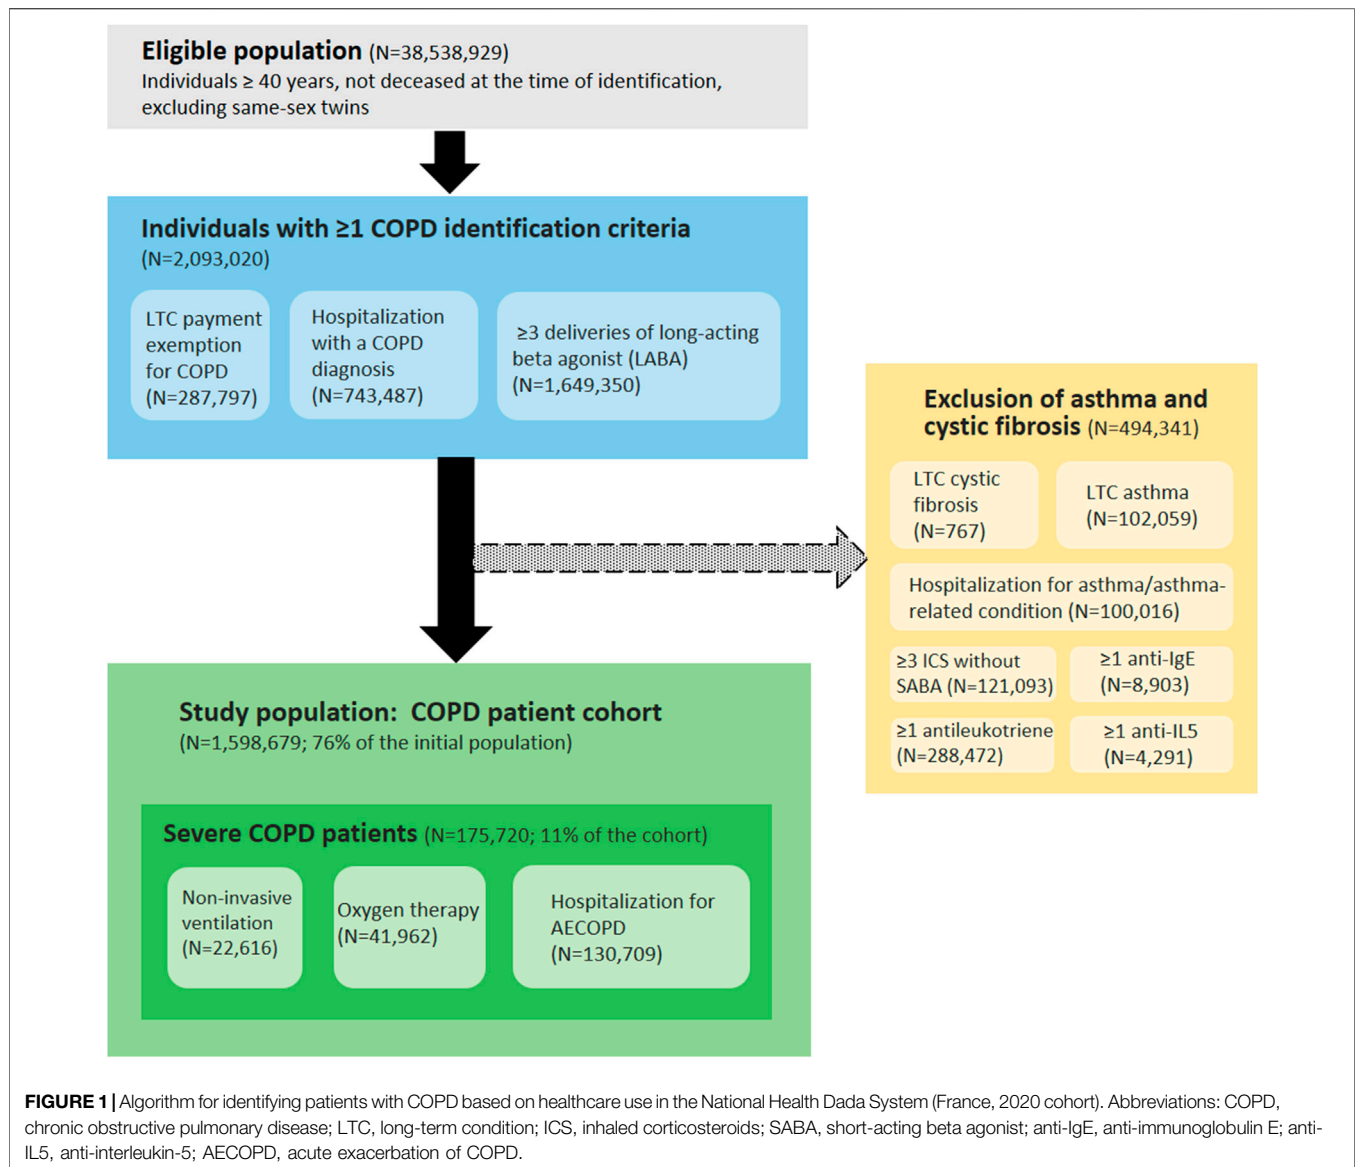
**Eligible population** (N=38,538,929)
Individuals ≥ 40 years, not deceased at the time of identification, excluding same-sex twins

**Individuals with ≥1 COPD identification criteria**
(N=2,093,020)

LTC payment exemption for COPD (N=287,797)

Hospitalization with a COPD diagnosis (N=743,487)

≥3 deliveries of long-acting beta agonist (LABA) (N=1,649,350)

**Exclusion of asthma and cystic fibrosis** (N=494,341)

LTC cystic fibrosis (N=767)

LTC asthma (N=102,059)

Hospitalization for asthma/asthma-related condition (N=100,016)

≥3 ICS without SABA (N=121,093)

≥1 anti-IgE (N=8,903)

≥1 antileukotriene (N=288,472)

≥1 anti-IL5 (N=4,291)

**Study population: COPD patient cohort**
(N=1,598,679; 76% of the initial population)

**Severe COPD patients** (N=175,720; 11% of the cohort)

Non-invasive ventilation (N=22,616)

Oxygen therapy (N=41,962)

Hospitalization for AECOPD (N=130,709)

**FIGURE 1 |** Algorithm for identifying patients with COPD based on healthcare use in the National Health Dada System (France, 2020 cohort). Abbreviations: COPD, chronic obstructive pulmonary disease; LTC, long-term condition; ICS, inhaled corticosteroids; SABA, short-acting beta agonist; anti-IgE, anti-immunoglobulin E; anti-IL5, anti-interleukin-5; AECOPD, acute exacerbation of COPD.